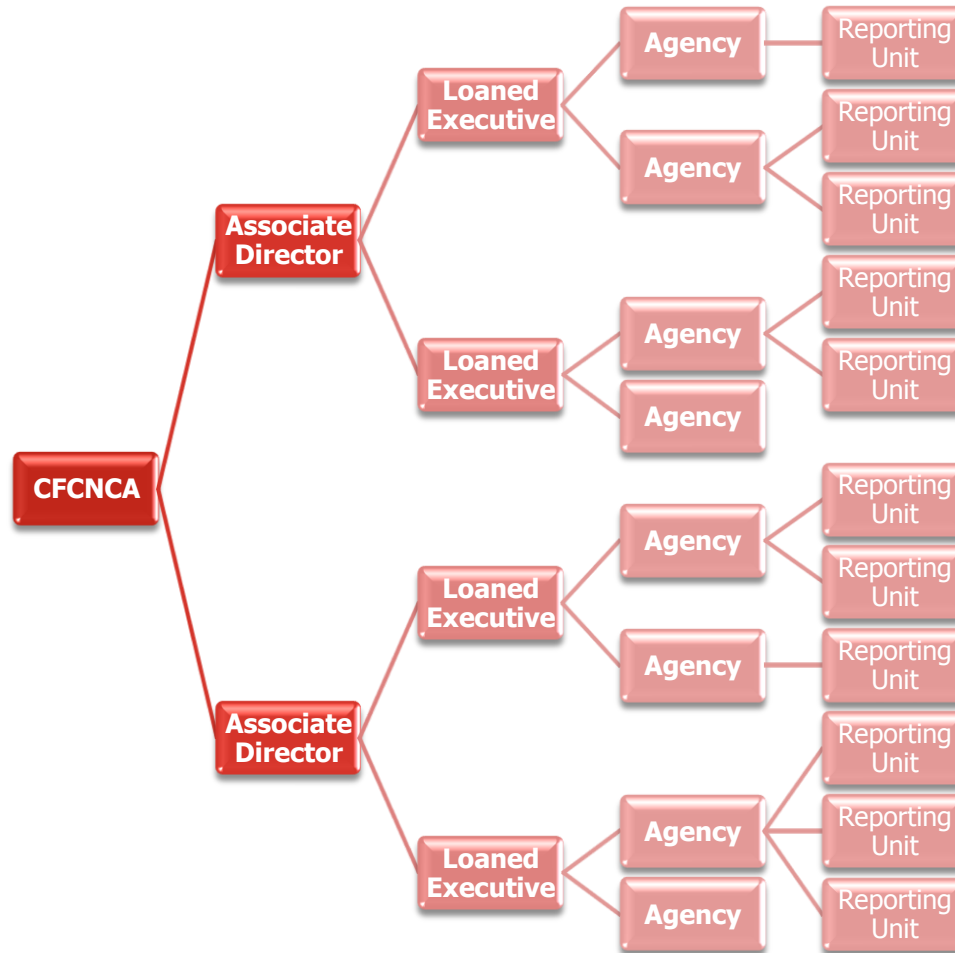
CFCNCA

Associate Director

Loaned Executive

Agency

Reporting Unit

Agency

Reporting Unit

Reporting Unit

Loaned Executive

Agency

Reporting Unit

Reporting Unit

Agency

Associate Director

Loaned Executive

Agency

Reporting Unit

Reporting Unit

Agency

Reporting Unit

Loaned Executive

Agency

Reporting Unit

Reporting Unit

Reporting Unit

Agency